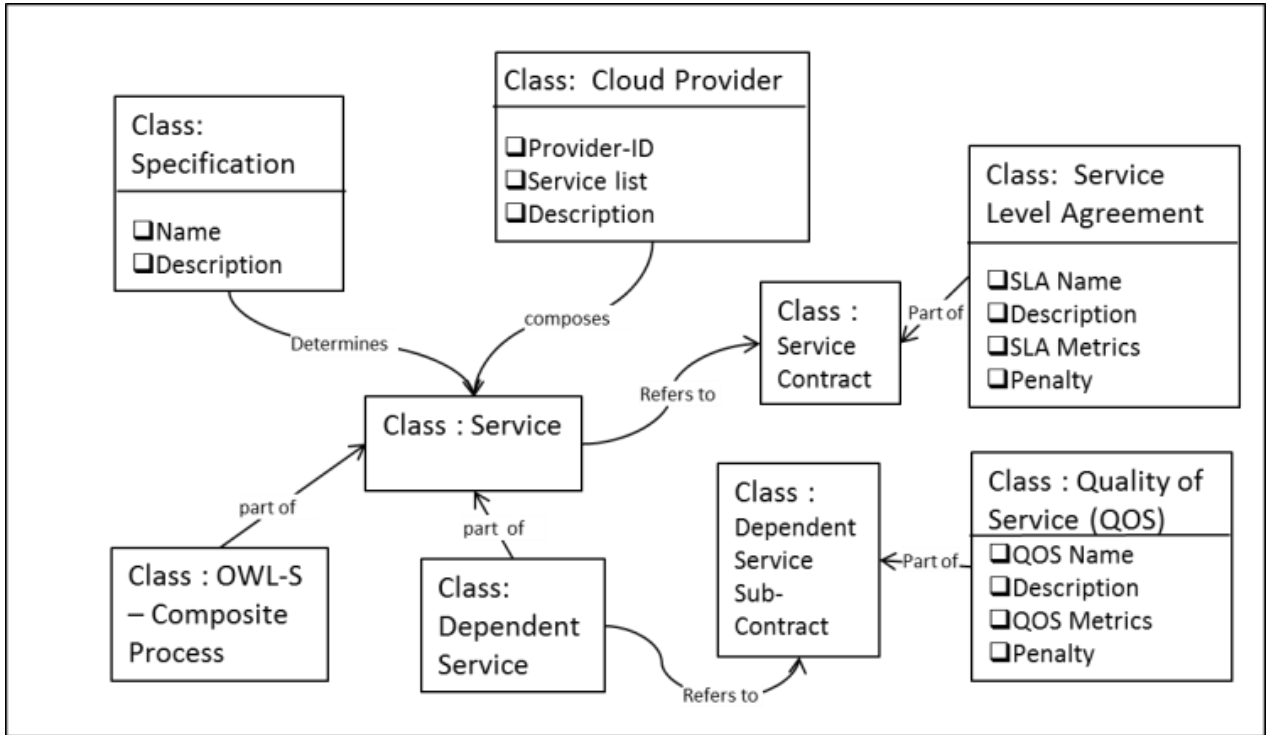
Class: Cloud Provider

❑Provider-ID
❑Service list
❑Description

Class: Specification

❑Name
❑Description

Class: Service Level Agreement

❑SLA Name
❑Description
❑SLA Metrics
❑Penalty

Part of

Class : Service Contract

composes

Determines

Refers to

Class : Service

Class : Quality of Service (QOS)

❑QOS Name
❑Description
❑QOS Metrics
❑Penalty

Class : Dependent Service Sub-Contract

Part of

part of

part of

Class : OWL-S – Composite Process

Class: Dependent Service

Refers to